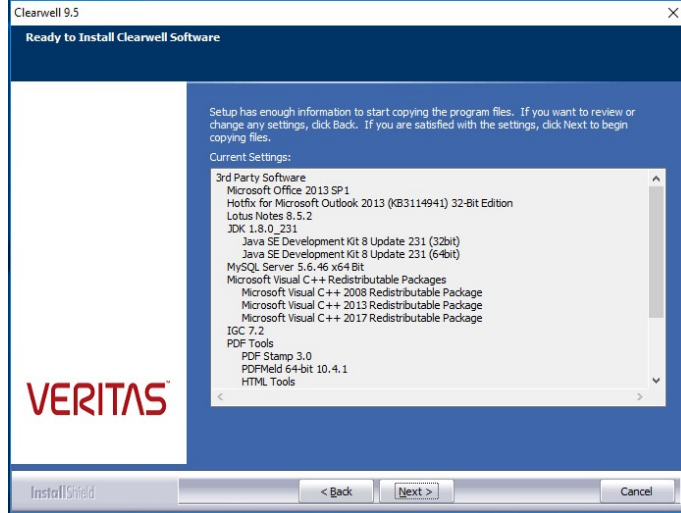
Clearwell 9.5

Ready to Install Clearwell Software

Setup has enough information to start copying the program files. If you want to review or change any settings, click Back. If you are satisfied with the settings, click Next to begin copying files.

Current Settings:

3rd Party Software
Microsoft Office 2013 SP1
Hotfix for Microsoft Outlook 2013 (KB3114941) 32-Bit Edition
Lotus Notes 8.5.2
JDK 1.8.0_231
Java SE Development Kit 8 Update 231 (32bit)
Java SE Development Kit 8 Update 231 (64bit)
MySQL Server 5.6.46 x64 Bit
Microsoft Visual C++ Redistributable Packages
Microsoft Visual C++ 2008 Redistributable Package
Microsoft Visual C++ 2013 Redistributable Package
Microsoft Visual C++ 2017 Redistributable Package
IGC 7.2
PDF Tools
PDF Stamp 3.0
PDFMeld 64-bit 10.4.1
HTML Tools

VERITAS

InstallShield

< Back
Next >
Cancel